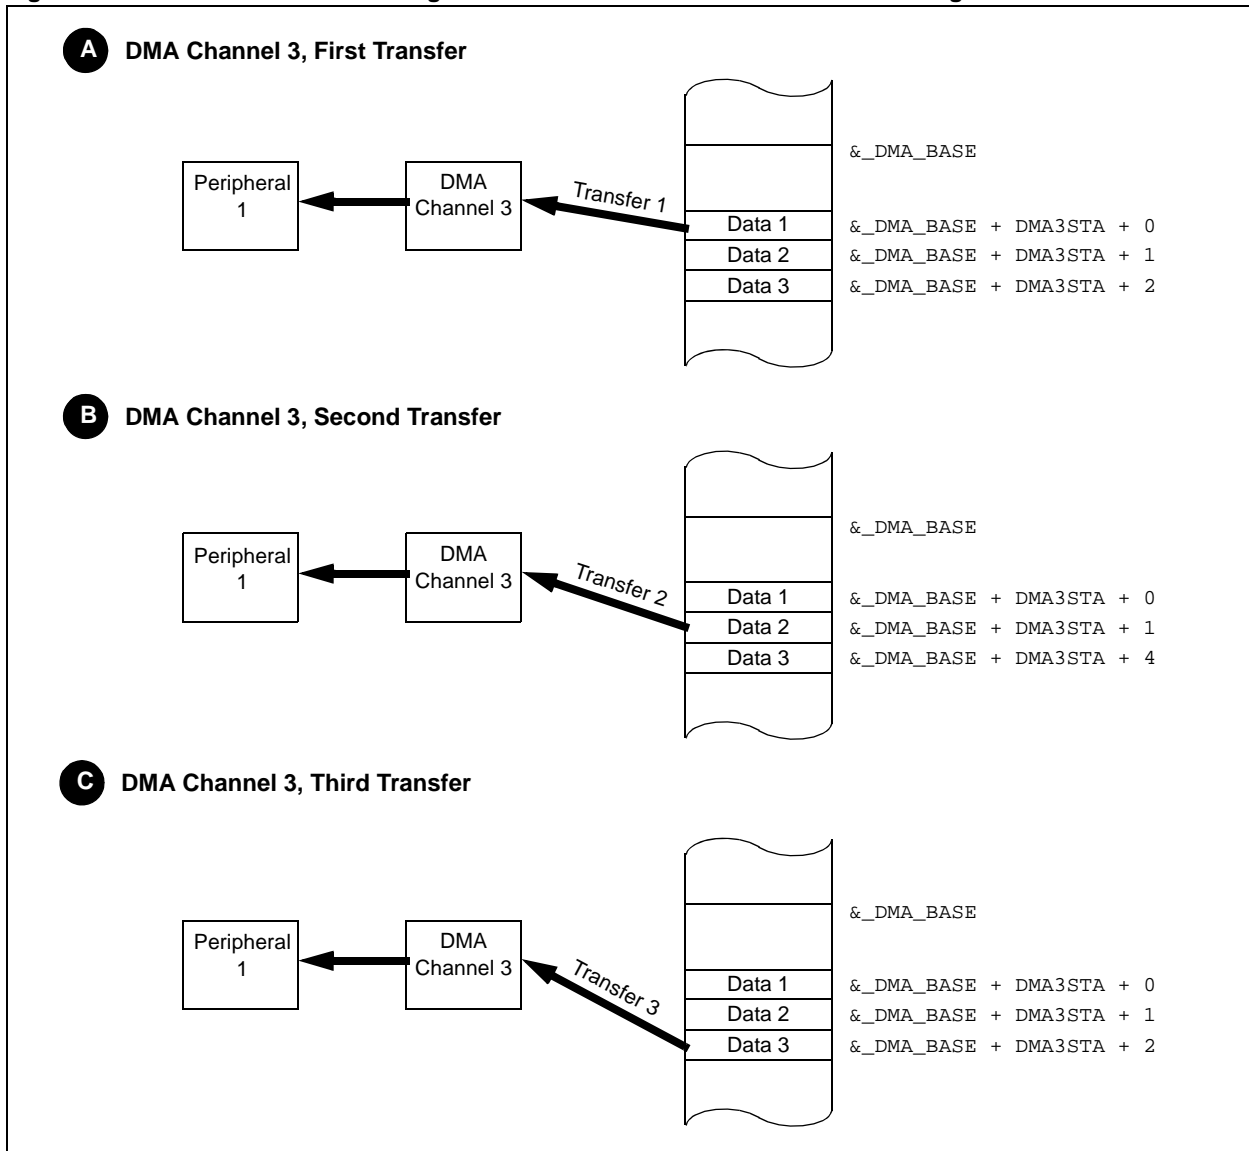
A DMA Channel 3, First Transfer

Peripheral 1

DMA Channel 3

Transfer 1

&_DMA_BASE

Data 1 &_DMA_BASE + DMA3STA + 0

Data 2 &_DMA_BASE + DMA3STA + 1

Data 3 &_DMA_BASE + DMA3STA + 2

B DMA Channel 3, Second Transfer

Peripheral 1

DMA Channel 3

Transfer 2

&_DMA_BASE

Data 1 &_DMA_BASE + DMA3STA + 0

Data 2 &_DMA_BASE + DMA3STA + 1

Data 3 &_DMA_BASE + DMA3STA + 4

C DMA Channel 3, Third Transfer

Peripheral 1

DMA Channel 3

Transfer 3

&_DMA_BASE

Data 1 &_DMA_BASE + DMA3STA + 0

Data 2 &_DMA_BASE + DMA3STA + 1

Data 3 &_DMA_BASE + DMA3STA + 2